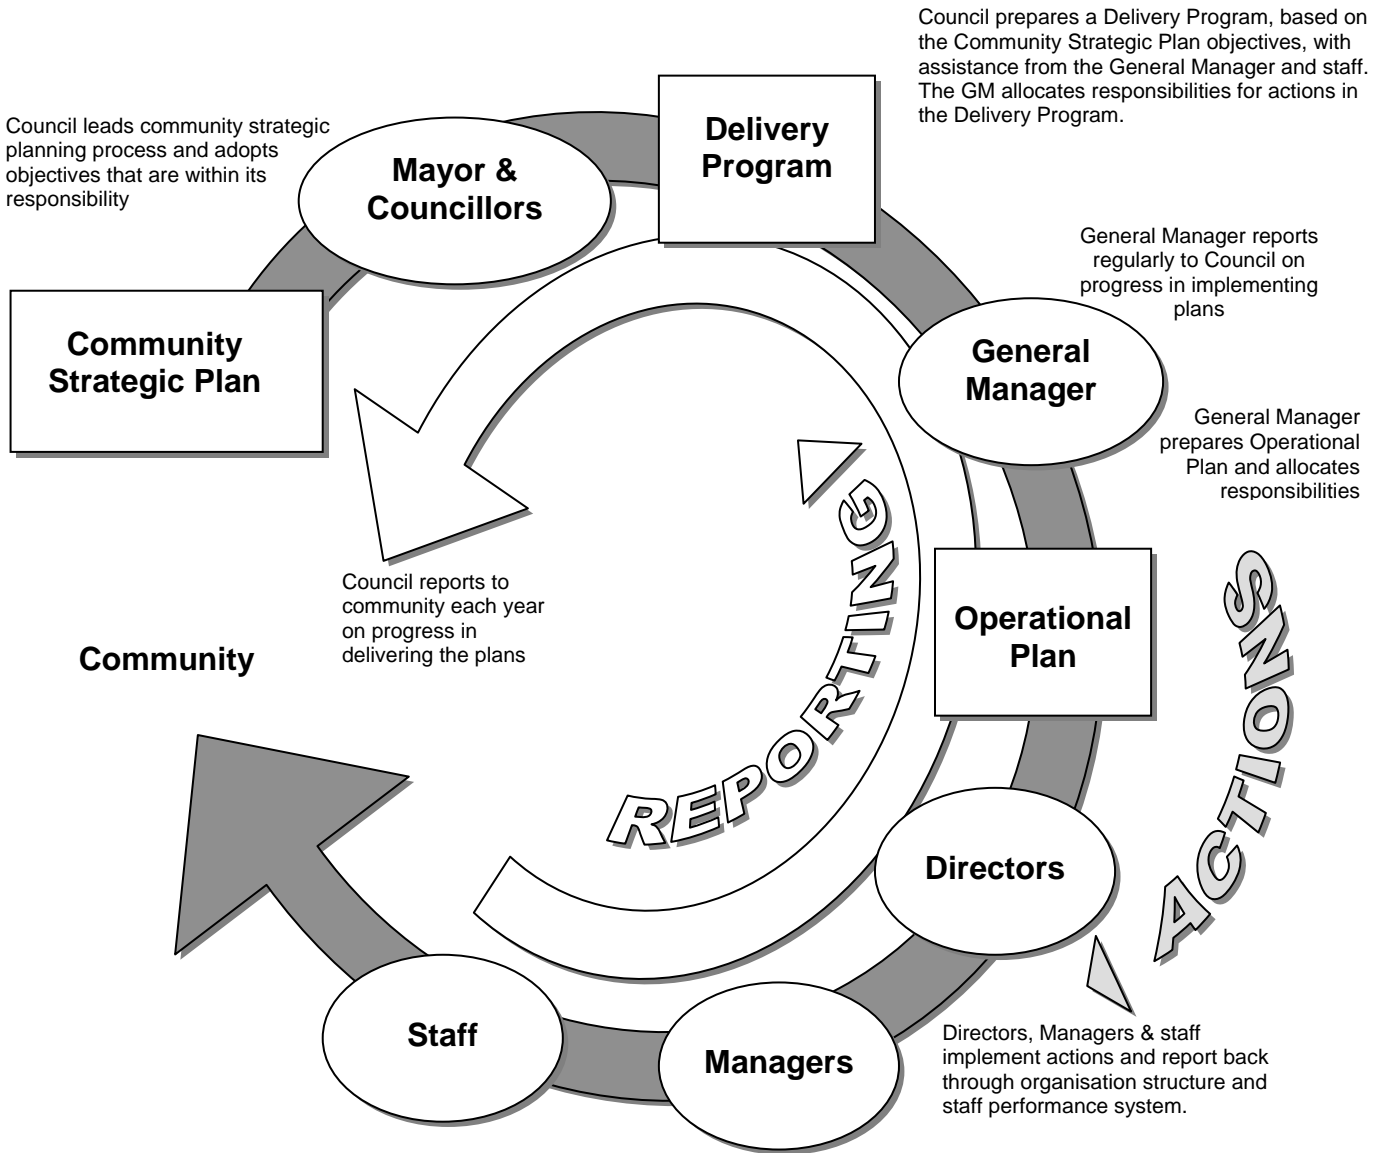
Council prepares a Delivery Program, based on the Community Strategic Plan objectives, with assistance from the General Manager and staff. The GM allocates responsibilities for actions in the Delivery Program.

Council leads community strategic planning process and adopts objectives that are within its responsibility

Mayor & Councillors

Delivery Program

General Manager reports regularly to Council on progress in implementing plans

Community Strategic Plan

General Manager

General Manager prepares Operational Plan and allocates responsibilities

Council reports to community each year on progress in delivering the plans

Community

REPORTING

Operational Plan

ACTIONS

Directors

Staff

Managers

Directors, Managers & staff implement actions and report back through organisation structure and staff performance system.